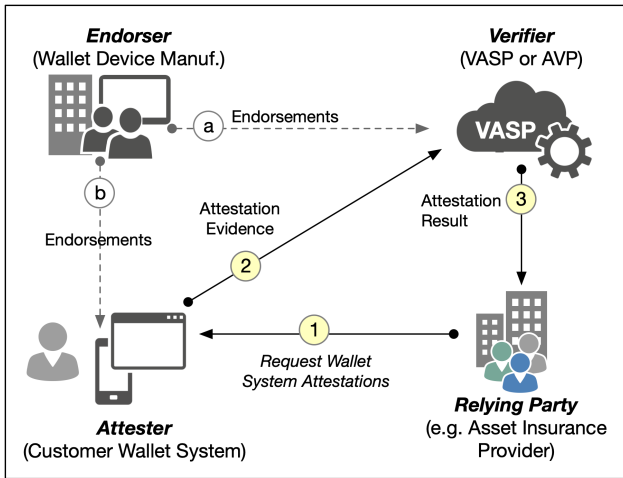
Endorser
(Wallet Device Manuf.)

Verifier
(VASP or AVP)

a Endorsements

VASP

b

Endorsements

Attestation Evidence

2

Attestation Result

3

1

Request Wallet System Attestations

Attester
(Customer Wallet System)

Relying Party
(e.g. Asset Insurance Provider)